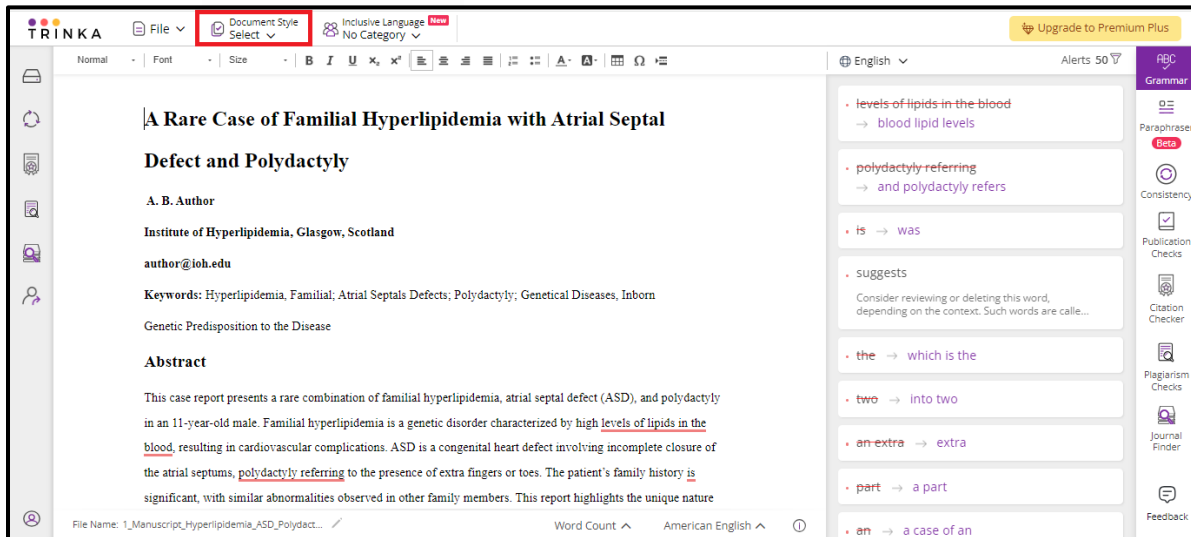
TRINKA File Document Style Select Inclusive Language New No Category Upgrade to Premium Plus

Normal Font Size B I U $x_2$ $x^2$ A Ω

English Alerts 50

A Rare Case of Familial Hyperlipidemia with Atrial Septal Defect and Polydactyly

A. B. Author

Institute of Hyperlipidemia, Glasgow, Scotland

author@ioh.edu

Keywords: Hyperlipidemia, Familial; Atrial Septals Defects; Polydactyly; Genetical Diseases, Inborn Genetic Predisposition to the Disease

Abstract

This case report presents a rare combination of familial hyperlipidemia, atrial septal defect (ASD), and polydactyly in an 11-year-old male. Familial hyperlipidemia is a genetic disorder characterized by high levels of lipids in the blood, resulting in cardiovascular complications. ASD is a congenital heart defect involving incomplete closure of the atrial septums, polydactyly referring to the presence of extra fingers or toes. The patient's family history is significant, with similar abnormalities observed in other family members. This report highlights the unique nature

File Name: 1_Manuscript_Hyperlipidemia_ASD_Polydact... Word Count American English

levels of lipids in the blood → blood lipid levels

polydactyly referring → and polydactyly refers

is → was

suggests
Consider reviewing or deleting this word, depending on the context. Such words are calle...

the → which is the

two → into two

an extra → extra

part → a part

an → a case of an

Grammar
Paraphraser Beta
Consistency
Publication Checks
Citation Checker
Plagiarism Checks
Journal Finder
Feedback